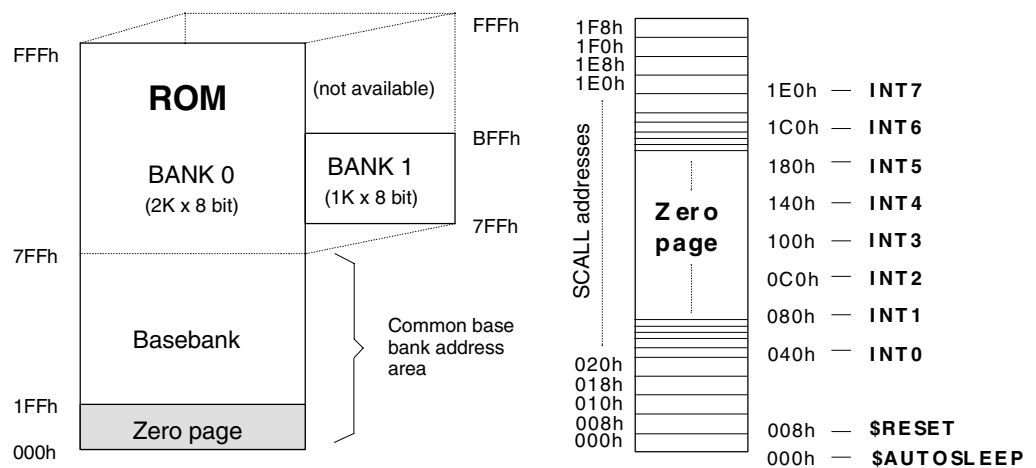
FFFh

ROM

BANK 0
(2K x 8 bit)

7FFh

Basebank

1FFh

Zero page

000h

FFFh

(not available)

BFFh

BANK 1
(1K x 8 bit)

7FFh

Common base bank address area

1F8h
1F0h
1E8h
1E0h

SCALL addresses

Zero page

020h
018h
010h
008h
000h

1E0h — INT7
1C0h — INT6
180h — INT5
140h — INT4
100h — INT3
0C0h — INT2
080h — INT1
040h — INT0
008h — $RESET
000h — $AUTOSLEEP